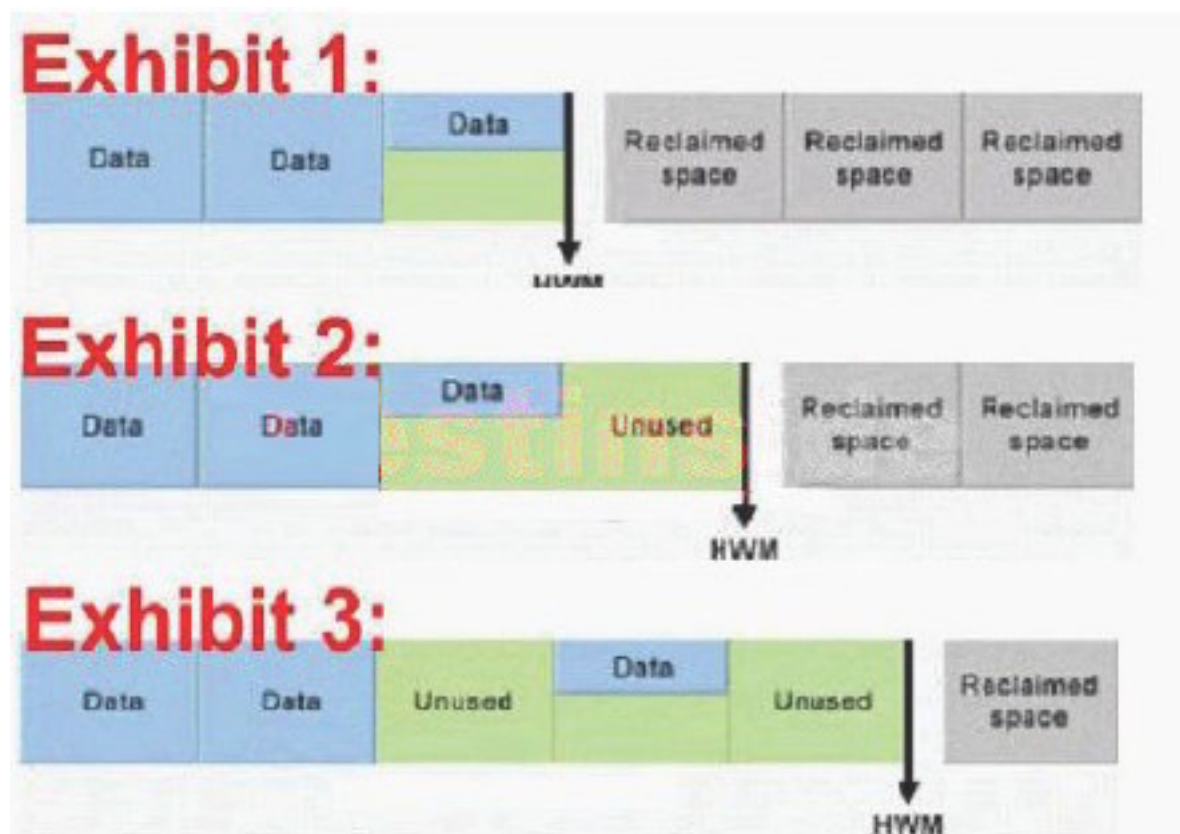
Exhibit 1:

Data
Data
Data
Reclaimed space
Reclaimed space
Reclaimed space

HWM

Exhibit 2:

Data
Data
Data
Unused
Reclaimed space
Reclaimed space

HWM

Exhibit 3:

Data
Data
Unused
Data
Unused
Reclaimed space

HWM